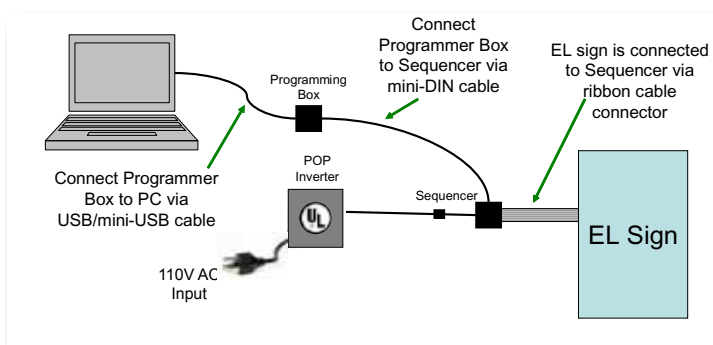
Connect Programmer Box to Sequencer via mini-DIN cable

EL sign is connected to Sequencer via ribbon cable connector

Programming Box

Connect Programmer Box to PC via USB/mini-USB cable

POP Inverter

UL

Sequencer

EL Sign

110V AC Input